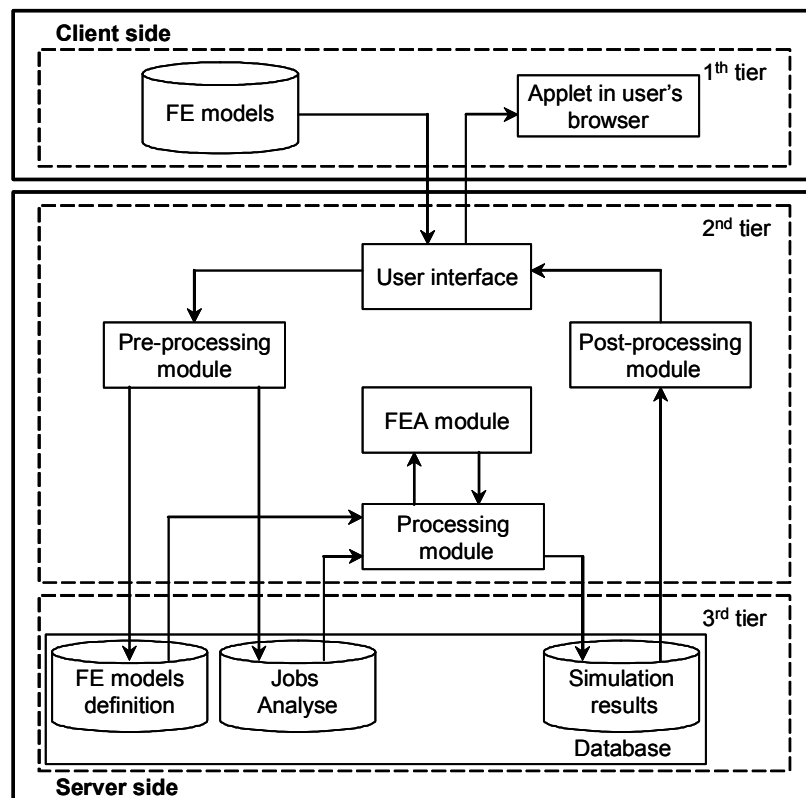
Client side

1$^{th}$ tier

FE models

Applet in user's browser

2$^{nd}$ tier

User interface

Pre-processing module

Post-processing module

FEA module

Processing module

3$^{rd}$ tier

FE models definition

Jobs Analyse

Simulation results

Database

Server side